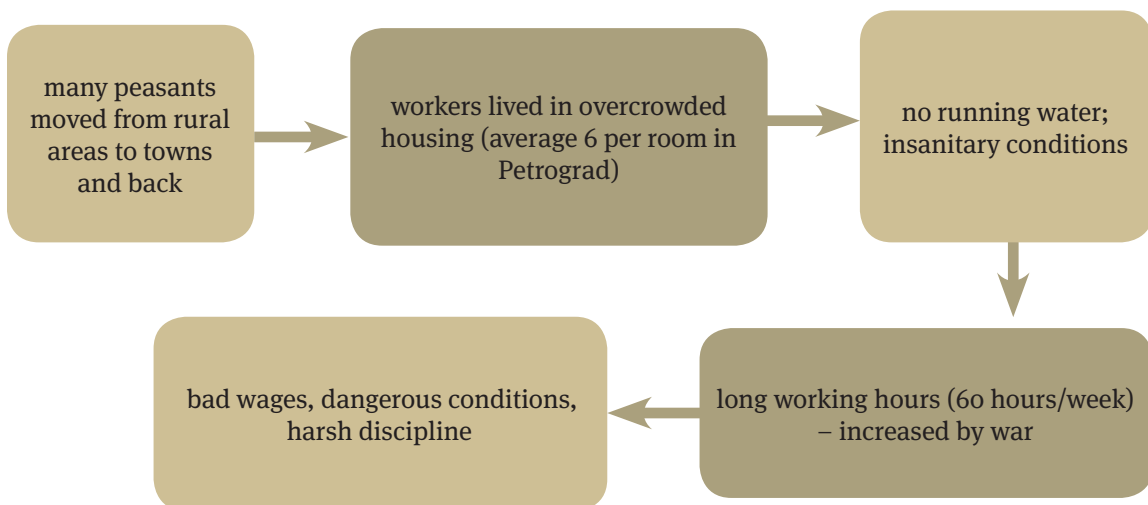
many peasants moved from rural areas to towns and back

workers lived in overcrowded housing (average 6 per room in Petrograd)

no running water; insanitary conditions

long working hours (60 hours/week) – increased by war

bad wages, dangerous conditions, harsh discipline